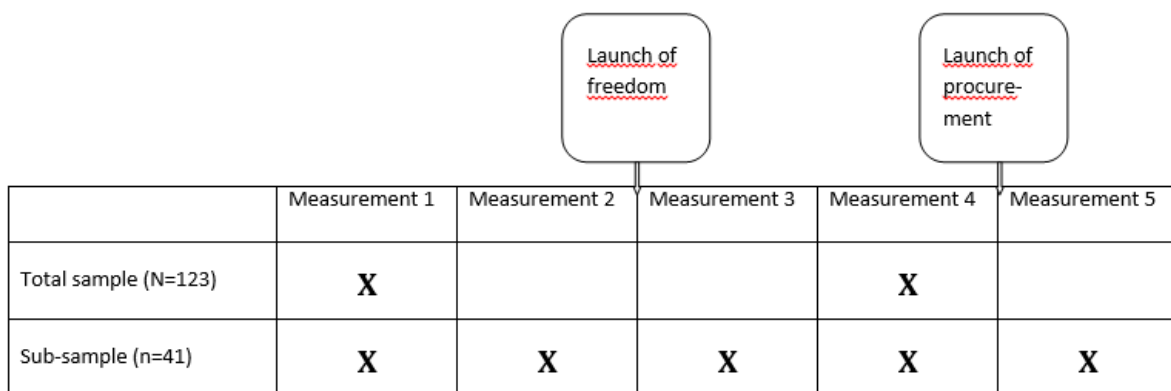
Launch of freedom

Launch of procurement

| | Measurement 1 | Measurement 2 | Measurement 3 | Measurement 4 | Measurement 5 |
|---|---|---|---|---|---|
| Total sample (N=123) | X | | | X | |
| Sub-sample (n=41) | X | X | X | X | X |